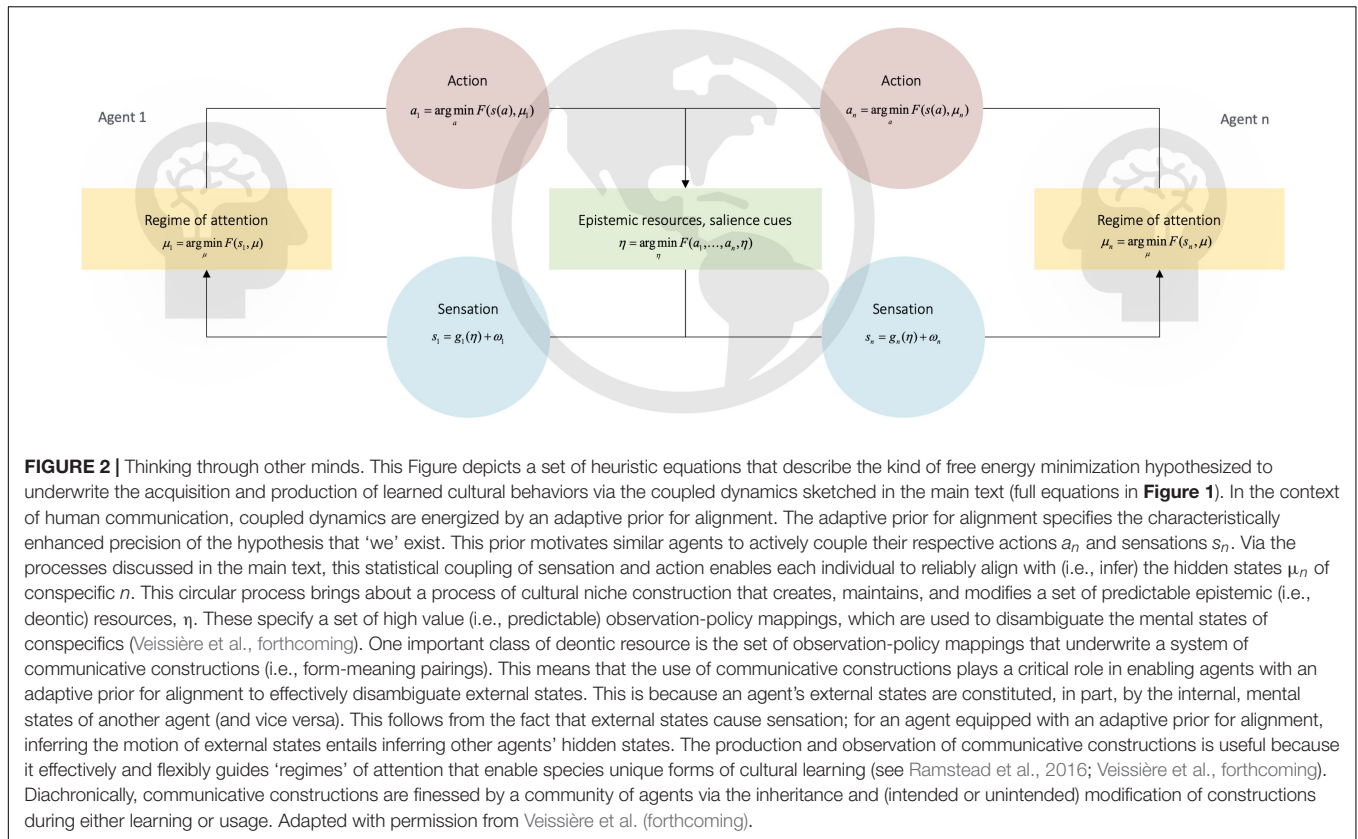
Agent 1

Action
$a_1 = \arg\min_a F(s(a), \mu_1)$

Action
$a_n = \arg\min_a F(s(a), \mu_n)$

Agent n

Regime of attention
$\mu_1 = \arg\min_\mu F(s_1, \mu)$

Epistemic resources, salience cues
$\eta = \arg\min_\eta F(a_1, \ldots, a_n, \eta)$

Regime of attention
$\mu_n = \arg\min_\mu F(s_n, \mu)$

Sensation
$s_1 = g_1(\eta) + \omega_1$

Sensation
$s_n = g_n(\eta) + \omega_n$

**FIGURE 2 |** Thinking through other minds. This Figure depicts a set of heuristic equations that describe the kind of free energy minimization hypothesized to underwrite the acquisition and production of learned cultural behaviors via the coupled dynamics sketched in the main text (full equations in **Figure 1**). In the context of human communication, coupled dynamics are energized by an adaptive prior for alignment. The adaptive prior for alignment specifies the characteristically enhanced precision of the hypothesis that 'we' exist. This prior motivates similar agents to actively couple their respective actions $a_n$ and sensations $s_n$. Via the processes discussed in the main text, this statistical coupling of sensation and action enables each individual to reliably align with (i.e., infer) the hidden states $\mu_n$ of conspecific $n$. This circular process brings about a process of cultural niche construction that creates, maintains, and modifies a set of predictable epistemic (i.e., deontic) resources, $\eta$. These specify a set of high value (i.e., predictable) observation-policy mappings, which are used to disambiguate the mental states of conspecifics (Veissière et al., forthcoming). One important class of deontic resource is the set of observation-policy mappings that underwrite a system of communicative constructions (i.e., form-meaning pairings). This means that the use of communicative constructions plays a critical role in enabling agents with an adaptive prior for alignment to effectively disambiguate external states. This is because an agent's external states are constituted, in part, by the internal, mental states of another agent (and vice versa). This follows from the fact that external states cause sensation; for an agent equipped with an adaptive prior for alignment, inferring the motion of external states entails inferring other agents' hidden states. The production and observation of communicative constructions is useful because it effectively and flexibly guides 'regimes' of attention that enable species unique forms of cultural learning (see Ramstead et al., 2016; Veissière et al., forthcoming). Diachronically, communicative constructions are finessed by a community of agents via the inheritance and (intended or unintended) modification of constructions during either learning or usage. Adapted with permission from Veissière et al. (forthcoming).